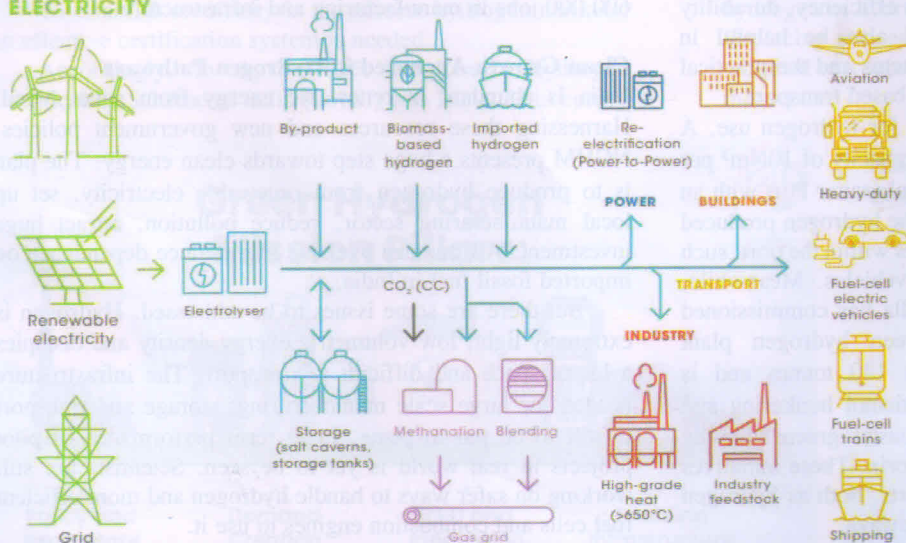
ELECTRICITY

Renewable electricity

Grid

Electrolyser

By-product

Biomass-based hydrogen

Imported hydrogen

Re-electrification (Power-to-Power)

$CO_2$ (CC)

Storage (salt caverns, storage tanks)

Methanation

Blending

Gas grid

POWER

BUILDINGS

TRANSPORT

INDUSTRY

High-grade heat (>650°C)

Industry feedstock

Aviation

Heavy-duty

Fuel-cell electric vehicles

Fuel-cell trains

Shipping